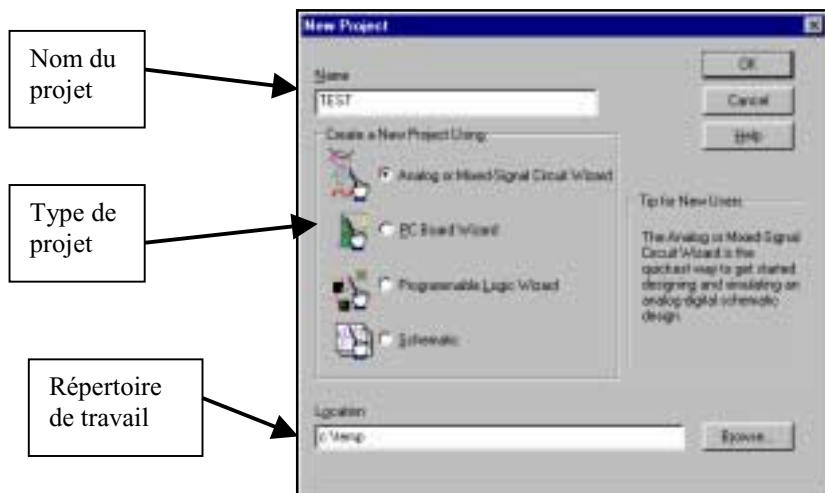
Nom du projet

Type de projet

Répertoire de travail

New Project

Name

TEST

OK

Cancel

Help

Create a New Project Using:

Analog or Mixed Signal Circuit Wizard

PC Board Wizard

Programmable Logic Wizard

Schematic

Tip for New Users

The Analog or Mixed Signal Circuit Wizard is the quickest way to get started designing and simulating an analog/digital schematic design.

Location

c:\temp

Browse...